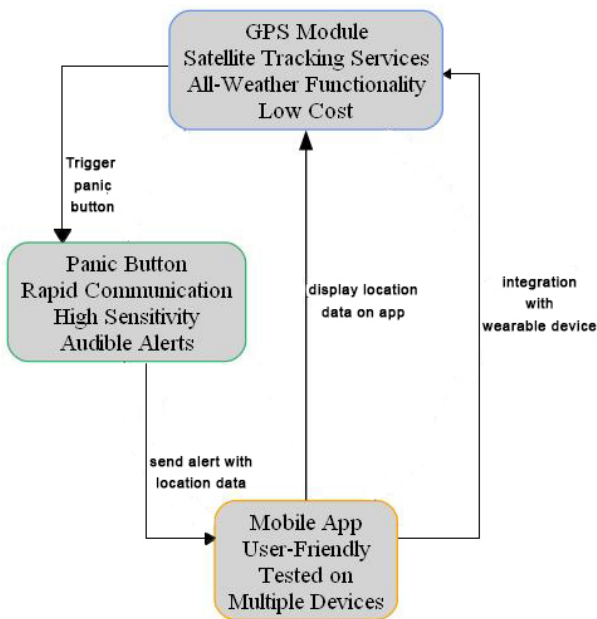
GPS Module
Satellite Tracking Services
All-Weather Functionality
Low Cost

Trigger panic button

Panic Button
Rapid Communication
High Sensitivity
Audible Alerts

display location data on app

integration with wearable device

send alert with location data

Mobile App
User-Friendly
Tested on
Multiple Devices